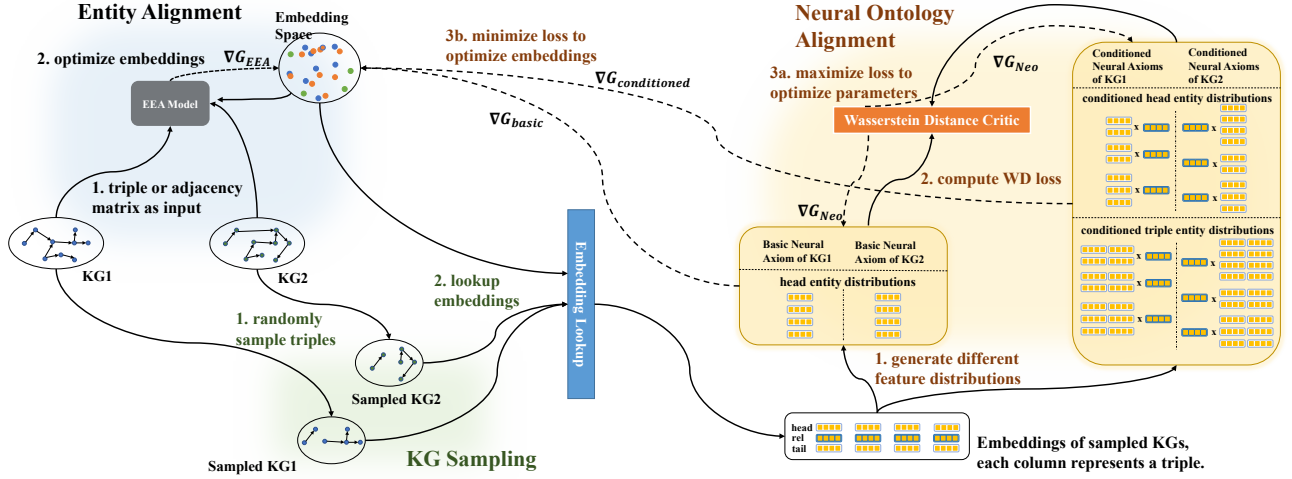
Entity Alignment

Embedding Space

2. optimize embeddings

$\nabla G_{EEA}$

EEA Model

3b. minimize loss to optimize embeddings

$\nabla G_{conditioned}$

$\nabla G_{basic}$

Neural Ontology Alignment

3a. maximize loss to optimize parameters

$\nabla G_{Neo}$

Conditioned Neural Axioms of KG1

Conditioned Neural Axioms of KG2

conditioned head entity distributions

Wasserstein Distance Critic

2. compute WD loss

1. triple or adjacency matrix as input

KG1

KG2

Embedding Lookup

$\nabla G_{Neo}$

Basic Neural Axiom of KG1

Basic Neural Axiom of KG2

head entity distributions

conditioned triple entity distributions

2. lookup embeddings

1. randomly sample triples

Sampled KG2

1. generate different feature distributions

Sampled KG1

KG Sampling

head
rel
tail

Embeddings of sampled KGs, each column represents a triple.